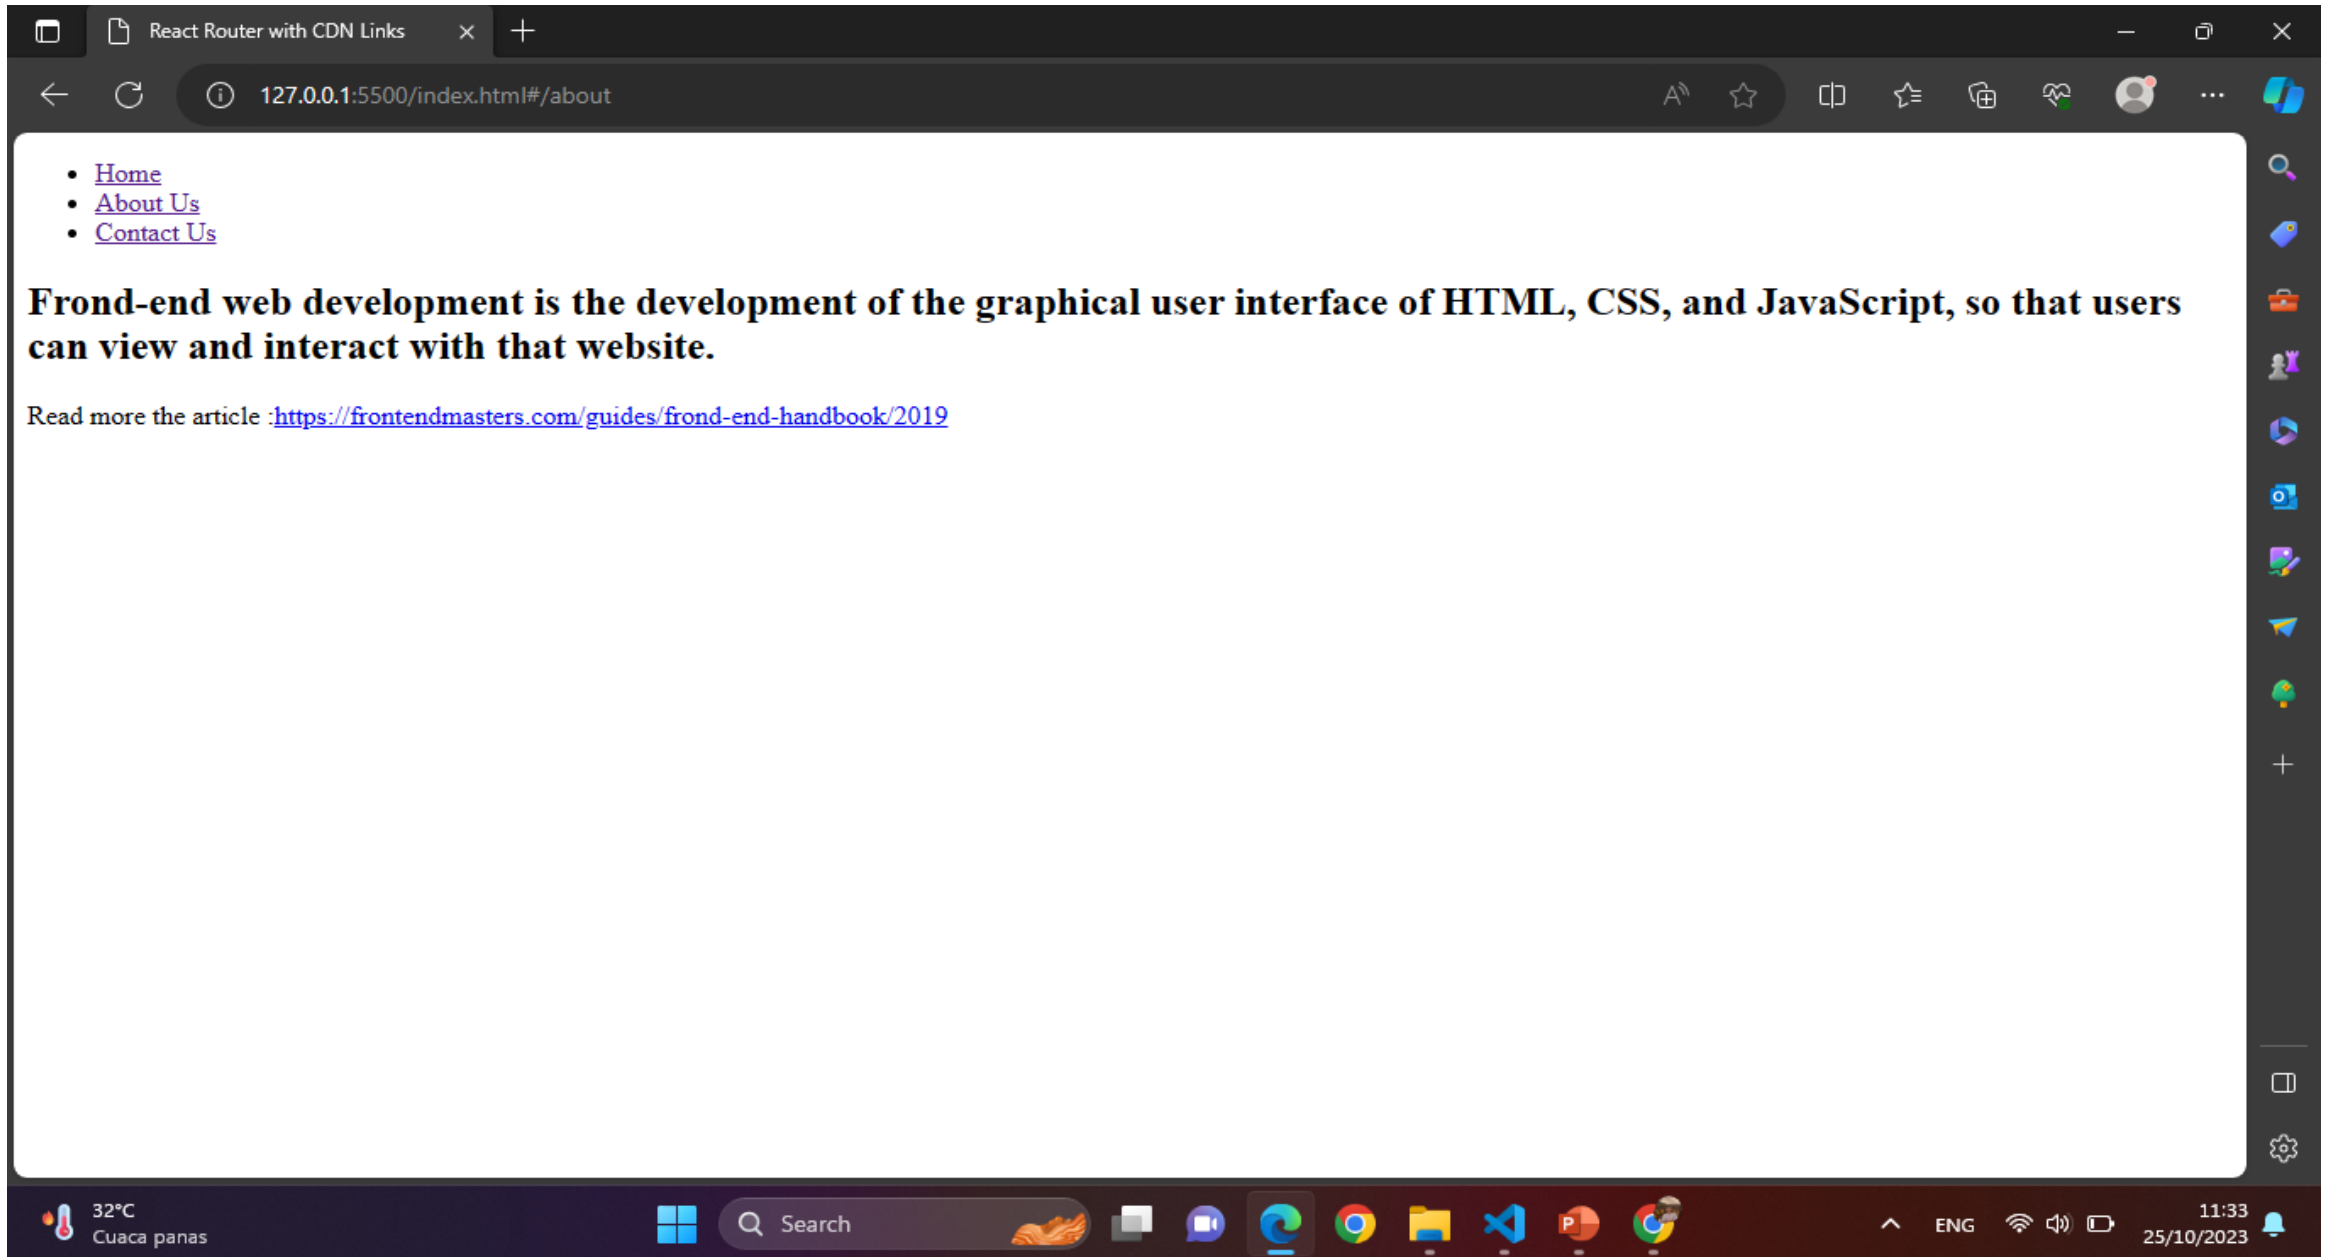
React Router with CDN Links

127.0.0.1:5500/index.html#/about

- Home
- About Us
- Contact Us

Frond-end web development is the development of the graphical user interface of HTML, CSS, and JavaScript, so that users can view and interact with that website.

Read more the article :https://frontendmasters.com/guides/frond-end-handbook/2019

32°C
Cuaca panas

Search

ENG

11:33
25/10/2023